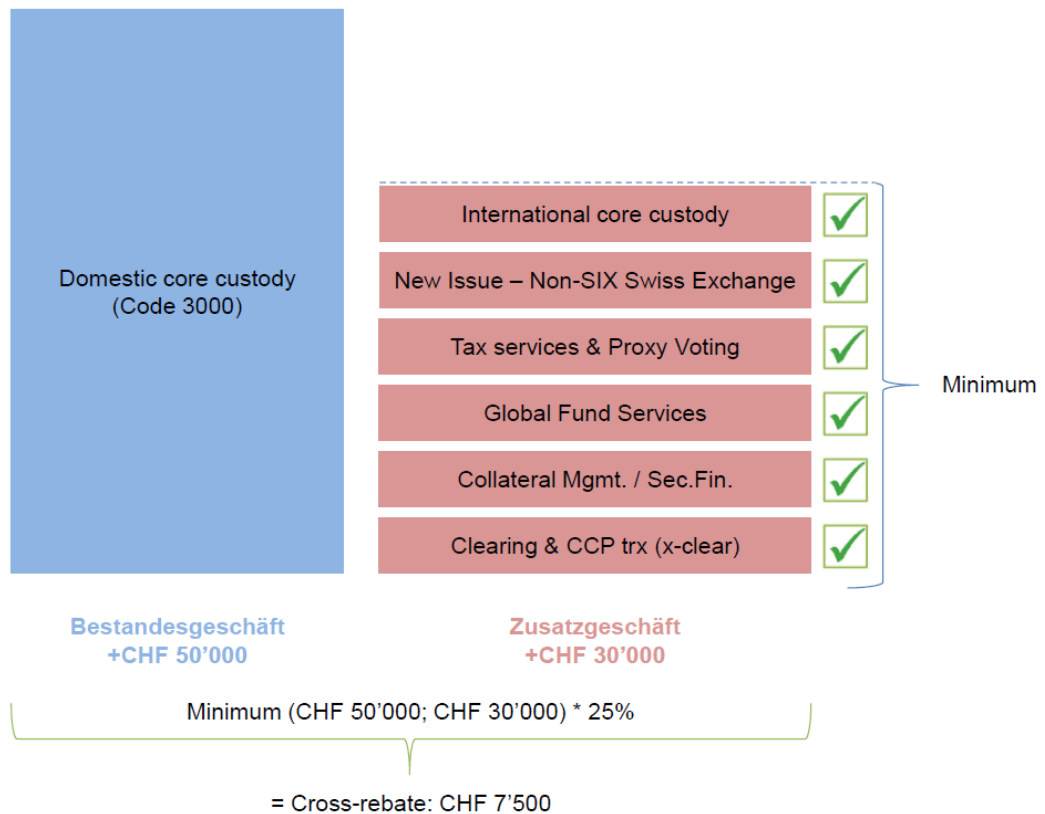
Domestic core custody (Code 3000)

International core custody

New Issue – Non-SIX Swiss Exchange

Tax services & Proxy Voting

Global Fund Services

Collateral Mgmt. / Sec.Fin.

Clearing & CCP trx (x-clear)

Minimum

Bestandesgeschäft
+CHF 50'000

Zusatzgeschäft
+CHF 30'000

Minimum (CHF 50'000; CHF 30'000) * 25%

= Cross-rebate: CHF 7'500